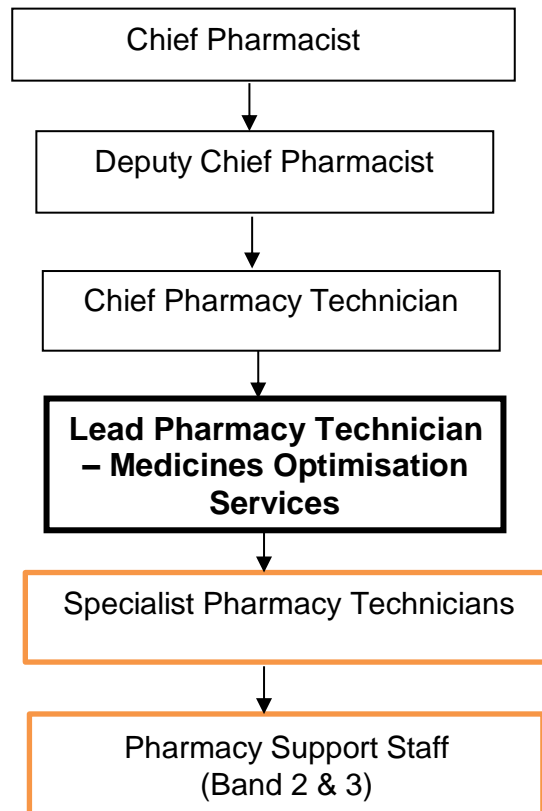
Chief Pharmacist

Deputy Chief Pharmacist

Chief Pharmacy Technician

**Lead Pharmacy Technician – Medicines Optimisation Services**

Specialist Pharmacy Technicians

Pharmacy Support Staff (Band 2 & 3)